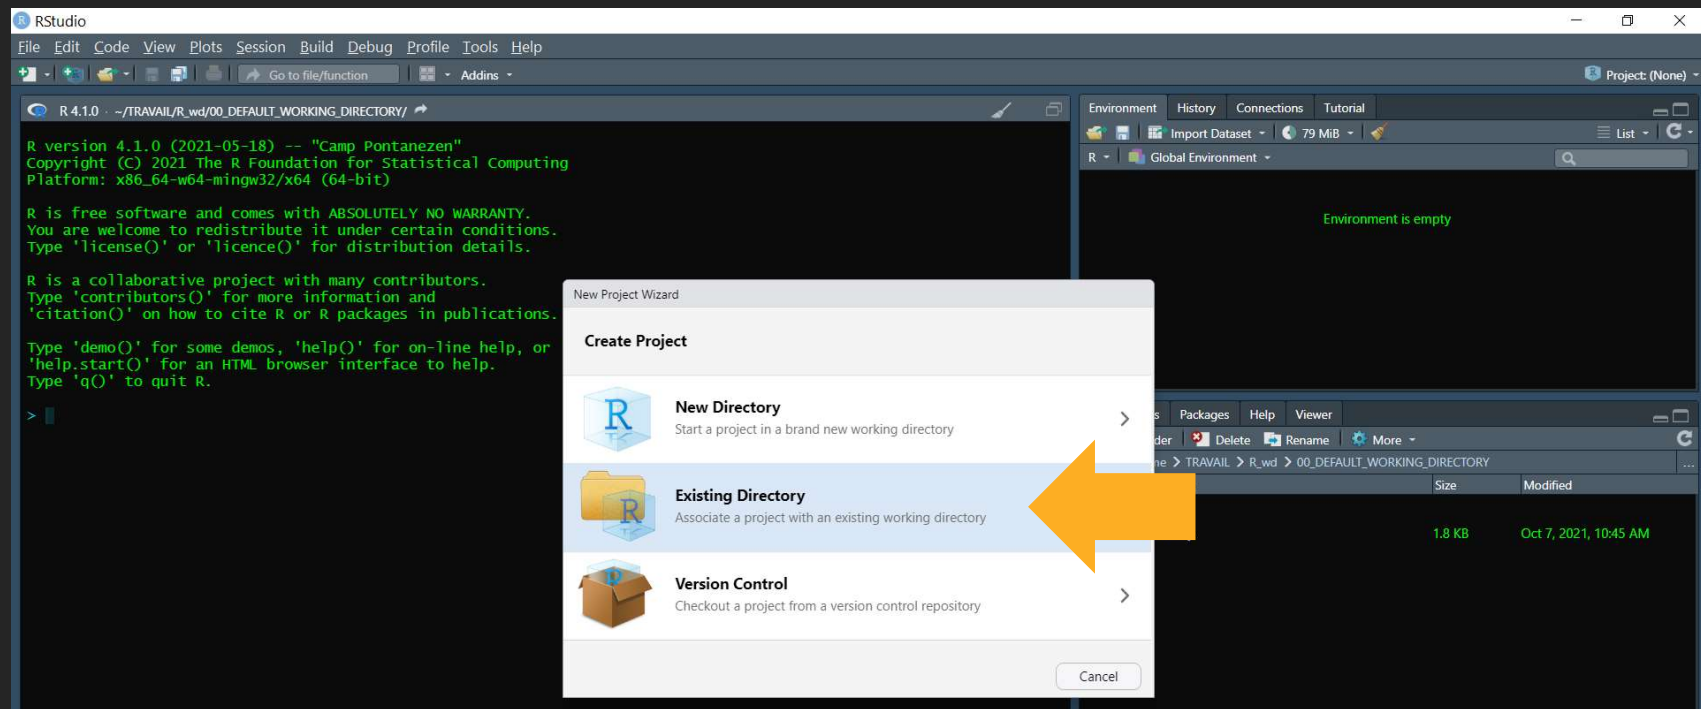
RStudio

File Edit Code View Plots Session Build Debug Profile Tools Help

Go to file/function Addins

Project: (None)

R 4.1.0 · ~/TRAVAIL/R_wd/00_DEFAULT_WORKING_DIRECTORY/

R version 4.1.0 (2021-05-18) -- "Camp Pontanezen"
Copyright (C) 2021 The R Foundation for Statistical Computing
Platform: x86_64-w64-mingw32/x64 (64-bit)

R is free software and comes with ABSOLUTELY NO WARRANTY.
You are welcome to redistribute it under certain conditions.
Type 'license()' or 'licence()' for distribution details.

R is a collaborative project with many contributors.
Type 'contributors()' for more information and
'citation()' on how to cite R or R packages in publications.

Type 'demo()' for some demos, 'help()' for on-line help, or
'help.start()' for an HTML browser interface to help.
Type 'q()' to quit R.

>

Environment History Connections Tutorial

Import Dataset 79 MiB List

R Global Environment

Environment is empty

New Project Wizard

Create Project

New Directory
Start a project in a brand new working directory

Existing Directory
Associate a project with an existing working directory

Version Control
Checkout a project from a version control repository

Cancel

s Packages Help Viewer

der Delete Rename More

ne > TRAVAIL > R_wd > 00_DEFAULT_WORKING_DIRECTORY

Size Modified

1.8 KB Oct 7, 2021, 10:45 AM